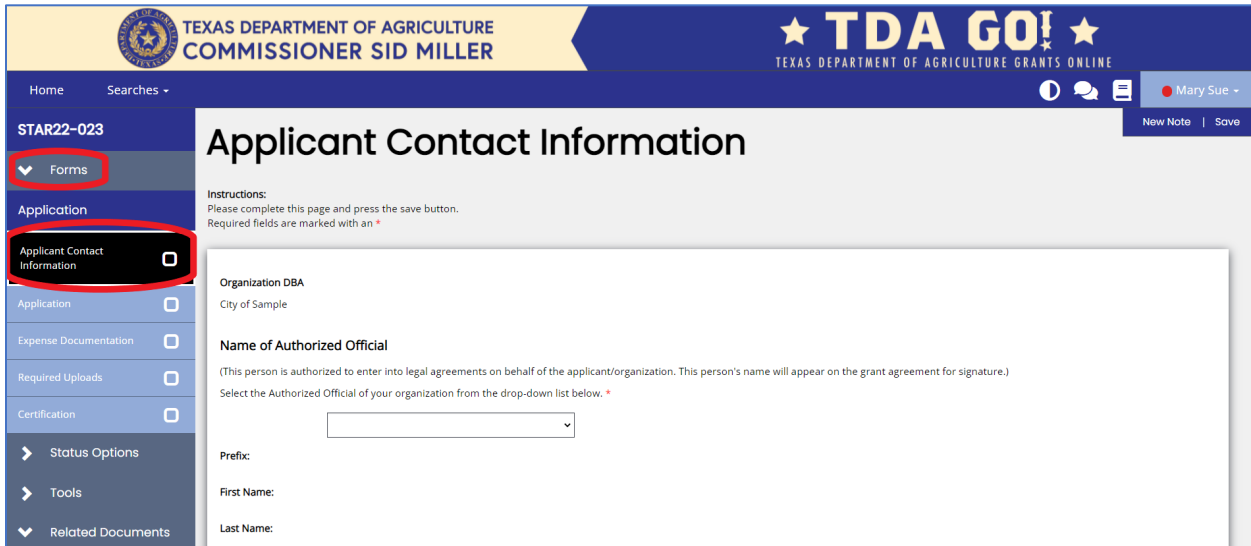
TEXAS DEPARTMENT OF AGRICULTURE
COMMISSIONER SID MILLER

TDA GO!
TEXAS DEPARTMENT OF AGRICULTURE GRANTS ONLINE

Home Searches

Mary Sue

New Note | Save

STAR22-023

Forms

Application

Applicant Contact Information

Application

Expense Documentation

Required Uploads

Certification

Status Options

Tools

Related Documents

Applicant Contact Information

Instructions:
Please complete this page and press the save button.
Required fields are marked with an *

Organization DBA
City of Sample

Name of Authorized Official

(This person is authorized to enter into legal agreements on behalf of the applicant/organization. This person's name will appear on the grant agreement for signature.)

Select the Authorized Official of your organization from the drop-down list below. *

Prefix:

First Name:

Last Name: